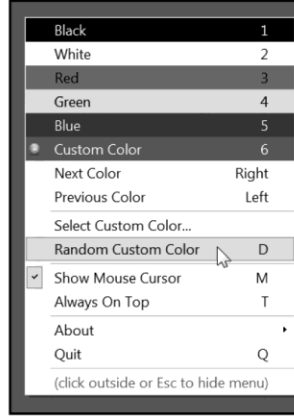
| | |
|---|---|
| Black | 1 |
| White | 2 |
| Red | 3 |
| Green | 4 |
| Blue | 5 |
| Custom Color | 6 |
| Next Color | Right |
| Previous Color | Left |
| Select Custom Color... | |
| Random Custom Color | D |
| Show Mouse Cursor | M |
| Always On Top | T |
| About | |
| Quit | Q |

(click outside or Esc to hide menu)